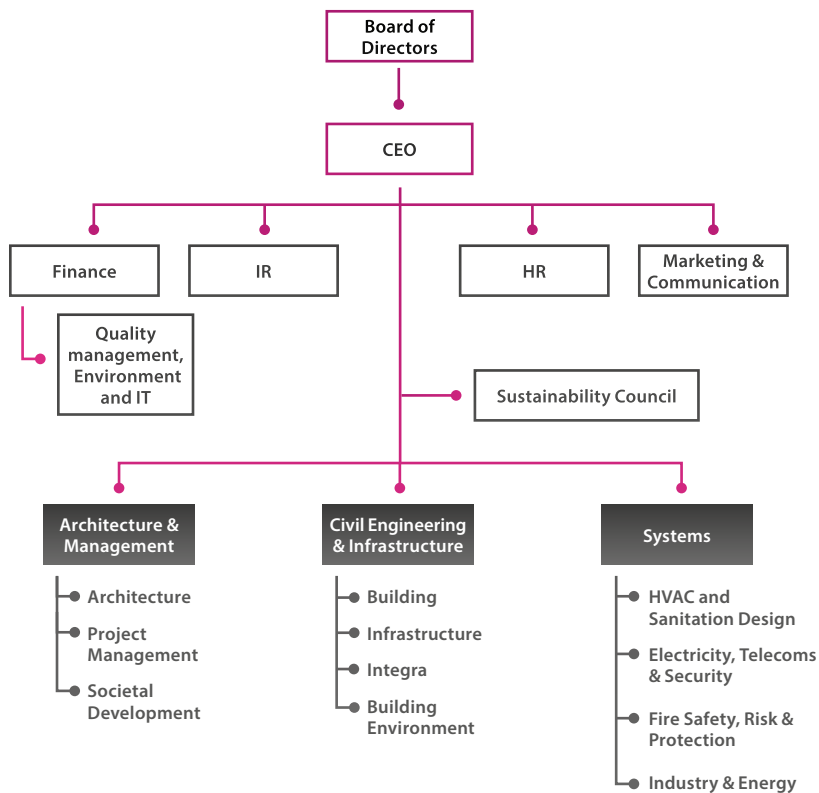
Board of Directors

CEO

Finance

IR

HR

Marketing & Communication

Quality management, Environment and IT

Sustainability Council

Architecture & Management

Architecture

Project Management

Societal Development

Civil Engineering & Infrastructure

Building

Infrastructure

Integra

Building Environment

Systems

HVAC and Sanitation Design

Electricity, Telecoms & Security

Fire Safety, Risk & Protection

Industry & Energy